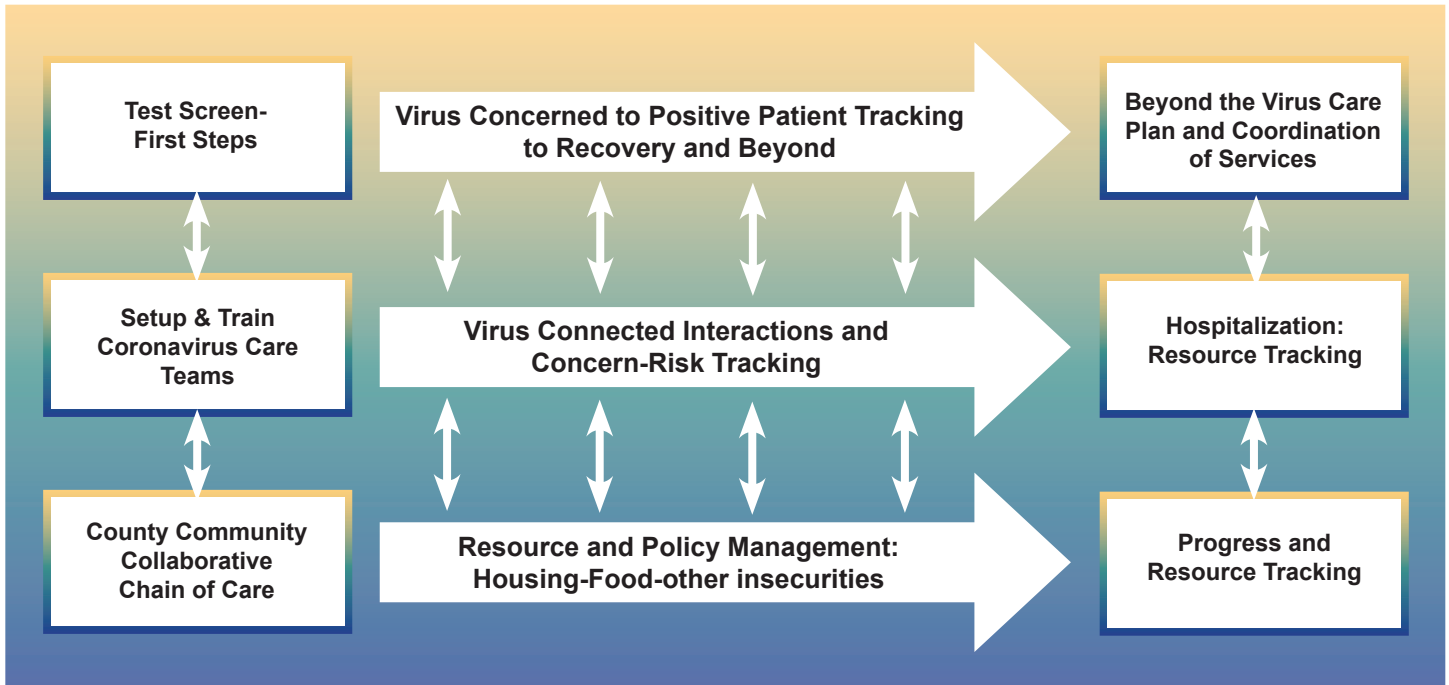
Test Screen-First Steps

Virus Concerned to Positive Patient Tracking to Recovery and Beyond

Beyond the Virus Care Plan and Coordination of Services

Setup & Train Coronavirus Care Teams

Virus Connected Interactions and Concern-Risk Tracking

Hospitalization: Resource Tracking

County Community Collaborative Chain of Care

Resource and Policy Management: Housing-Food-other insecurities

Progress and Resource Tracking